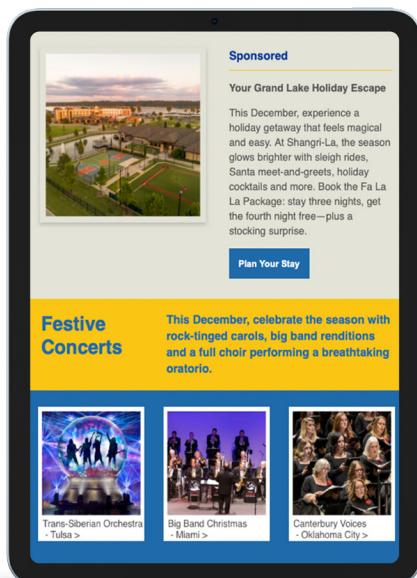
Sponsored

Your Grand Lake Holiday Escape

This December, experience a holiday getaway that feels magical and easy. At Shangri-La, the season glows brighter with sleigh rides, Santa meet-and-greets, holiday cocktails and more. Book the Fa La La Package: stay three nights, get the fourth night free—plus a stocking surprise.

Plan Your Stay

Festive Concerts

This December, celebrate the season with rock-tinged carols, big band renditions and a full choir performing a breathtaking oratorio.

Trans-Siberian Orchestra - Tulsa >

Big Band Christmas - Miami >

Canterbury Voices - Oklahoma City >